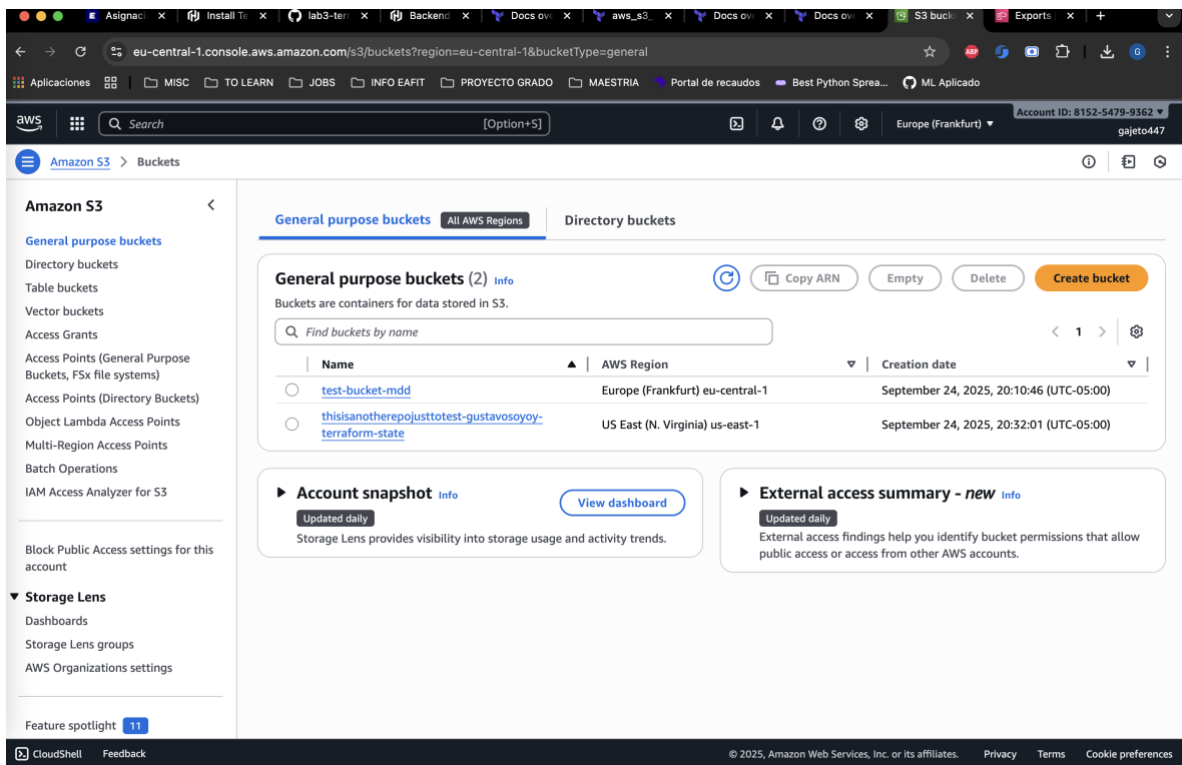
Asignaci × Install Te × lab3-ter × Backend × Docs ov × aws_s3_ × Docs ov × Docs ov × S3 buck × Exports × +

eu-central-1.console.aws.amazon.com/s3/buckets?region=eu-central-1&bucketType=general

Aplicaciones MISC TO LEARN JOBS INFO EAFIT PROYECTO GRADO MAESTRIA Portal de recaudos Best Python Sprea... ML Aplicado

aws Search [Option+S] Europe (Frankfurt) ▼ Account ID: 8152-5479-9362 ▼ gajeto447

Amazon S3 > Buckets

Amazon S3

General purpose buckets
Directory buckets
Table buckets
Vector buckets
Access Grants
Access Points (General Purpose Buckets, FSx file systems)
Access Points (Directory Buckets)
Object Lambda Access Points
Multi-Region Access Points
Batch Operations
IAM Access Analyzer for S3

Block Public Access settings for this account

▼ Storage Lens
Dashboards
Storage Lens groups
AWS Organizations settings

Feature spotlight 11

General purpose buckets All AWS Regions Directory buckets

General purpose buckets (2) Info
Buckets are containers for data stored in S3.

Copy ARN Empty Delete Create bucket

Find buckets by name

< 1 >

| Name | AWS Region | Creation date |
|---|---|---|
| test-bucket-mdd | Europe (Frankfurt) eu-central-1 | September 24, 2025, 20:10:46 (UTC-05:00) |
| thisisanotherepojusttotest-gustavosoyoy-terraform-state | US East (N. Virginia) us-east-1 | September 24, 2025, 20:32:01 (UTC-05:00) |

▶ Account snapshot Info
Updated daily
Storage Lens provides visibility into storage usage and activity trends.
View dashboard

▶ External access summary - new Info
Updated daily
External access findings help you identify bucket permissions that allow public access or access from other AWS accounts.

CloudShell Feedback © 2025, Amazon Web Services, Inc. or its affiliates. Privacy Terms Cookie preferences